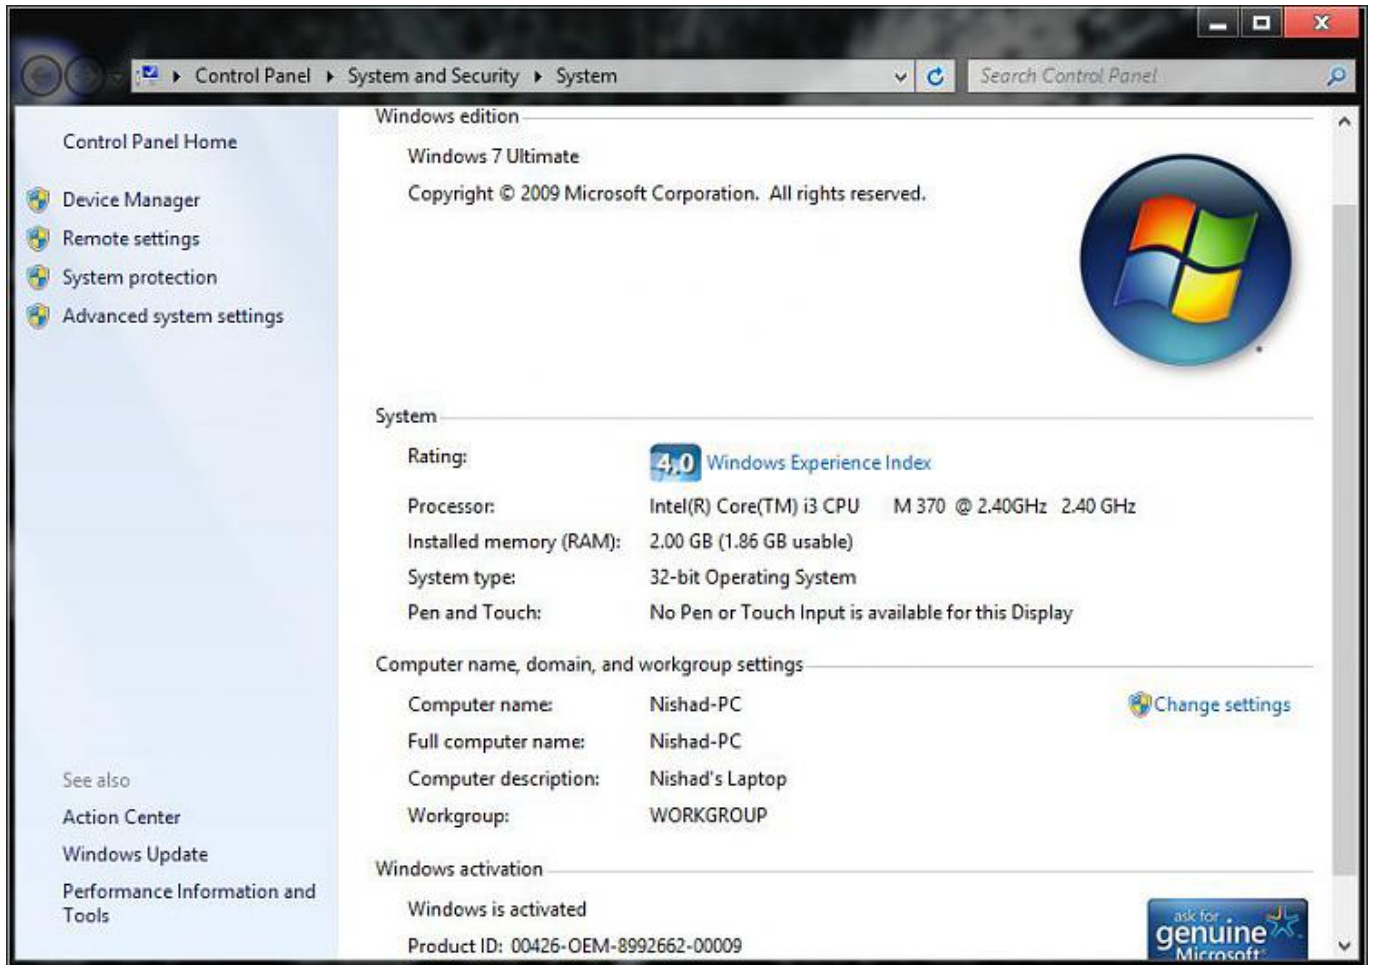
Control Panel ▸ System and Security ▸ System

Search Control Panel

Control Panel Home

Device Manager

Remote settings

System protection

Advanced system settings

See also

Action Center

Windows Update

Performance Information and Tools

Windows edition

Windows 7 Ultimate

Copyright © 2009 Microsoft Corporation. All rights reserved.

System

| | |
|---|---|
| Rating: | 4.0 Windows Experience Index |
| Processor: | Intel(R) Core(TM) i3 CPU M 370 @ 2.40GHz 2.40 GHz |
| Installed memory (RAM): | 2.00 GB (1.86 GB usable) |
| System type: | 32-bit Operating System |
| Pen and Touch: | No Pen or Touch Input is available for this Display |

Computer name, domain, and workgroup settings

| | |
|---|---|
| Computer name: | Nishad-PC |
| Full computer name: | Nishad-PC |
| Computer description: | Nishad's Laptop |
| Workgroup: | WORKGROUP |

Change settings

Windows activation

Windows is activated

Product ID: 00426-OEM-8992662-00009

ask for genuine Microsoft